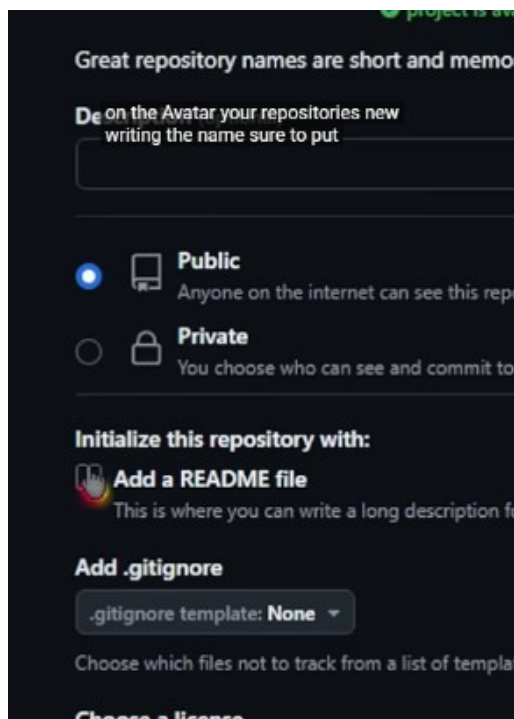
project is av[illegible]

Great repository names are short and memo

De on the Avatar your repositories new writing the name sure to put

Public
Anyone on the internet can see this rep

Private
You choose who can see and commit to

Initialize this repository with:

Add a README file
This is where you can write a long description f

Add .gitignore

.gitignore template: None

Choose which files not to track from a list of templa

Choose a license